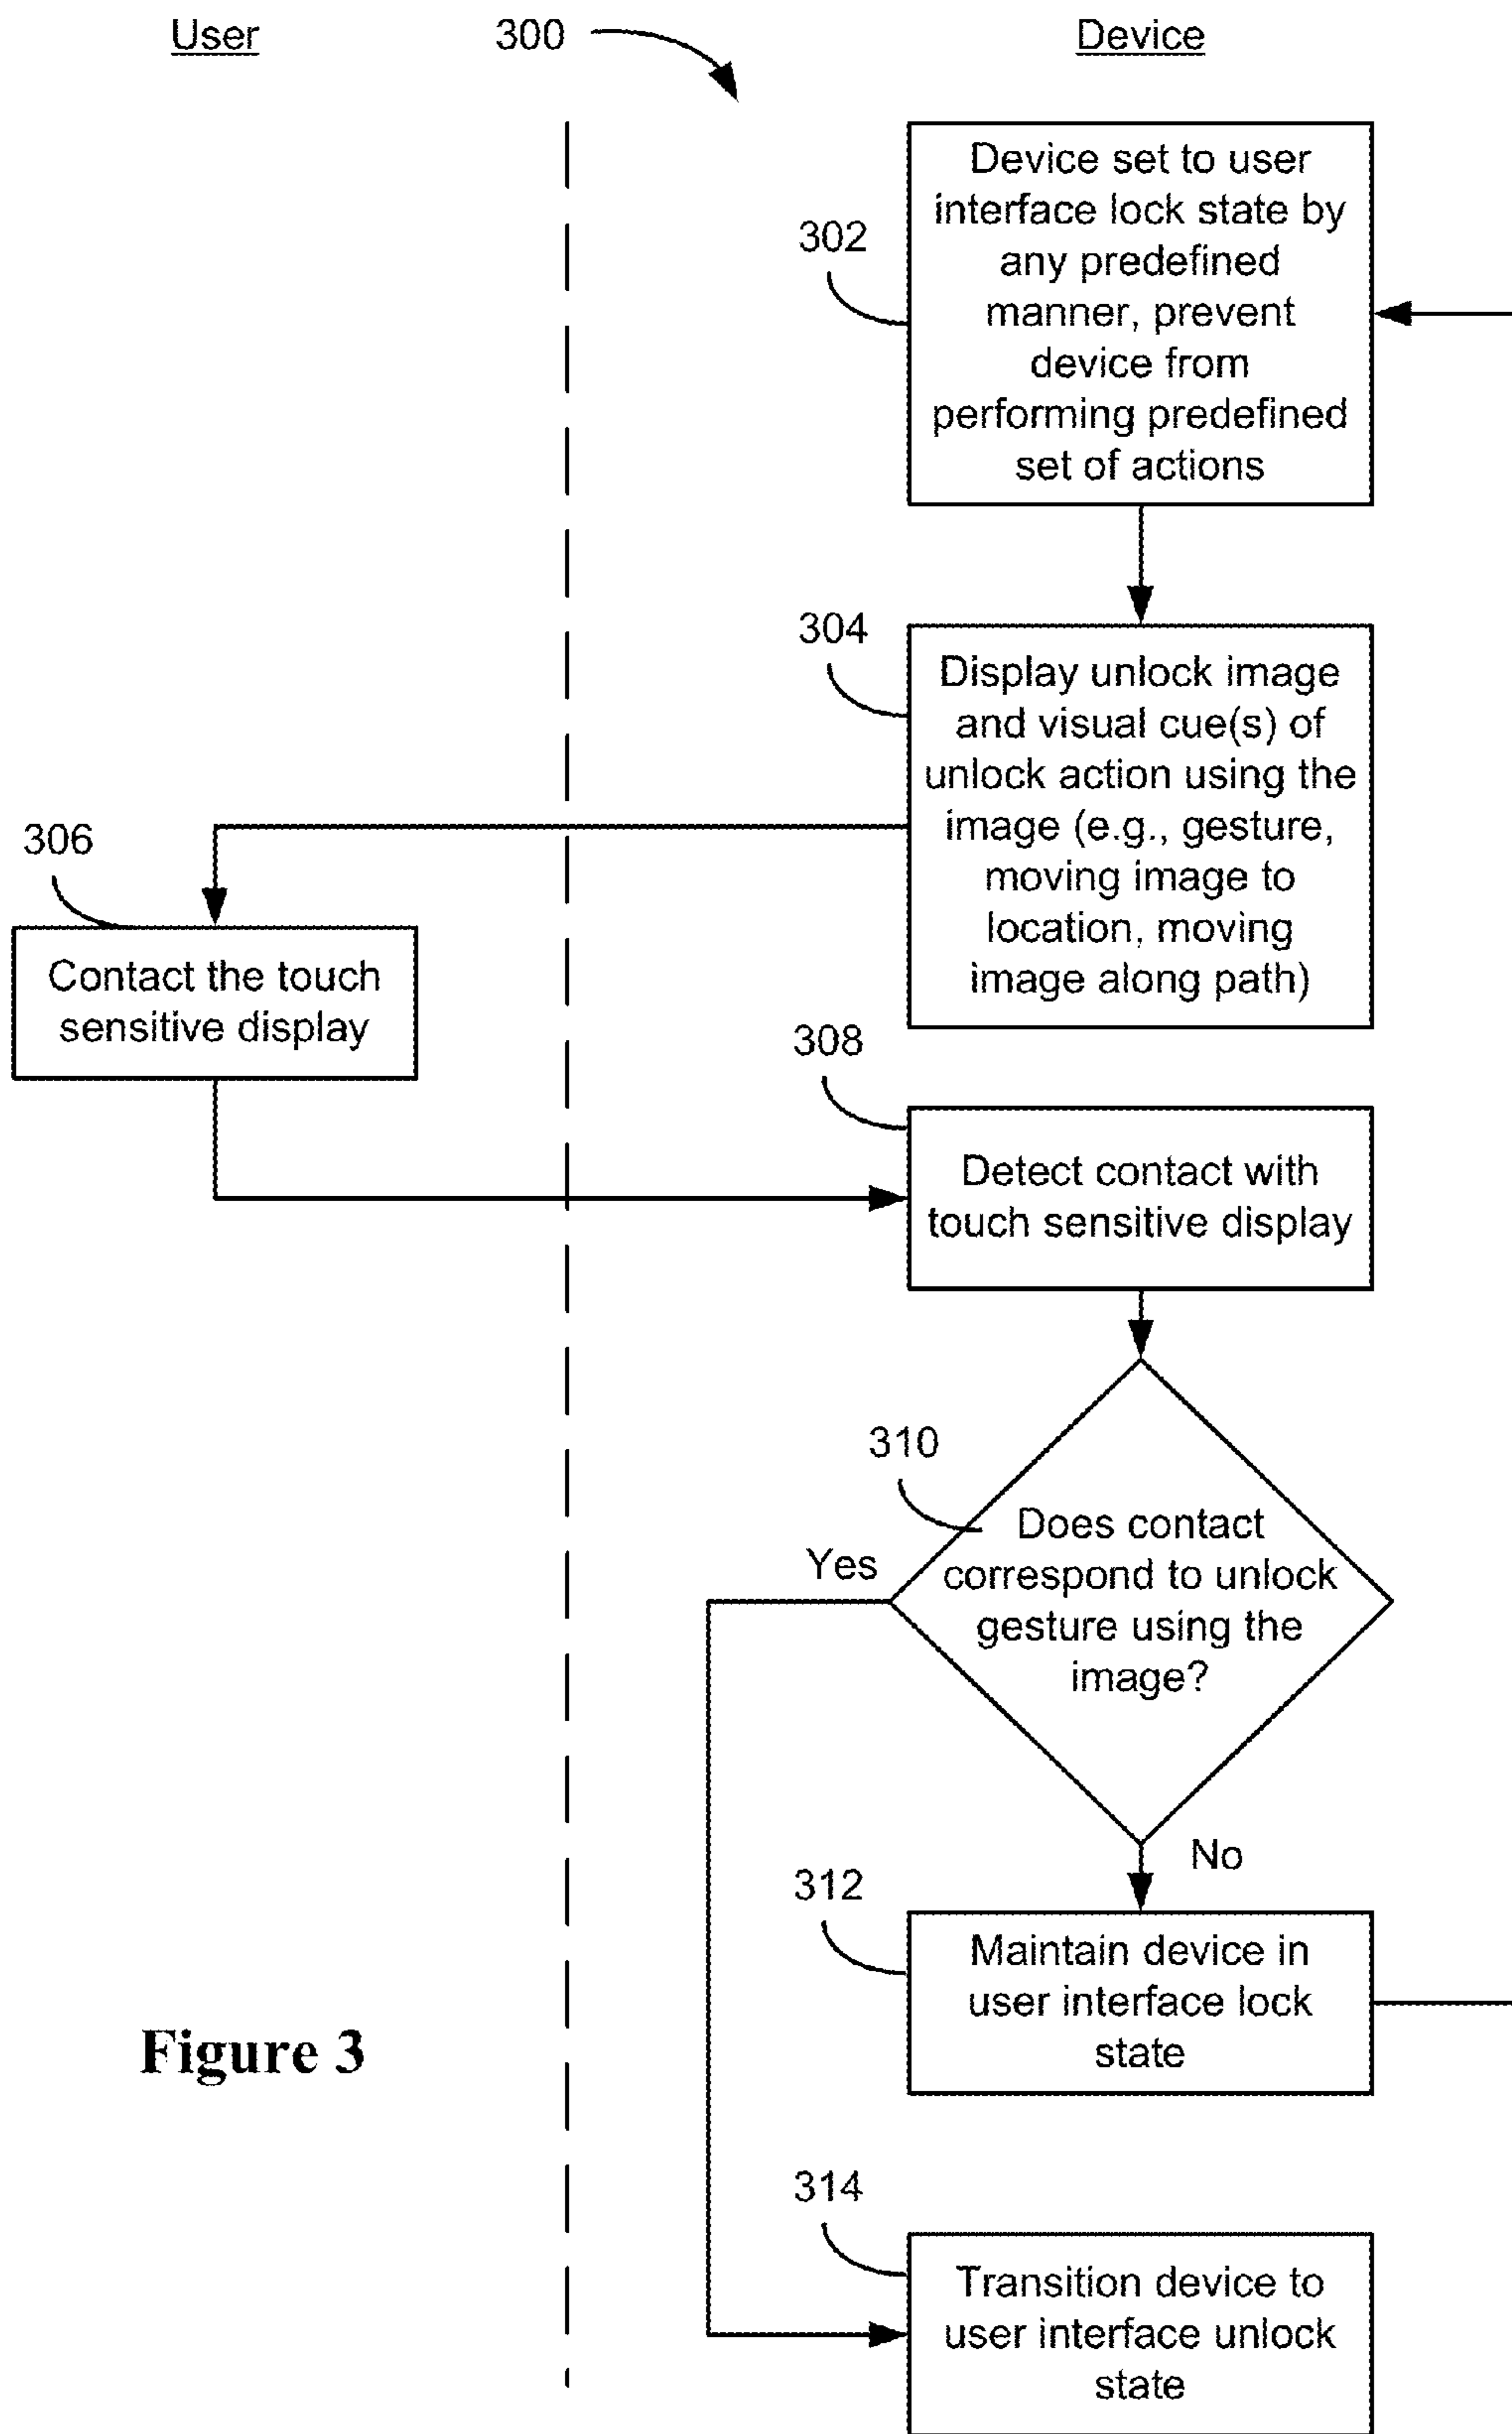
User

300

Device

302

Device set to user interface lock state by any predefined manner, prevent device from performing predefined set of actions

304

Display unlock image and visual cue(s) of unlock action using the image (e.g., gesture, moving image to location, moving image along path)

306

Contact the touch sensitive display

308

Detect contact with touch sensitive display

310

Does contact correspond to unlock gesture using the image?

Yes

No

312

Maintain device in user interface lock state

Figure 3

314

Transition device to user interface unlock state